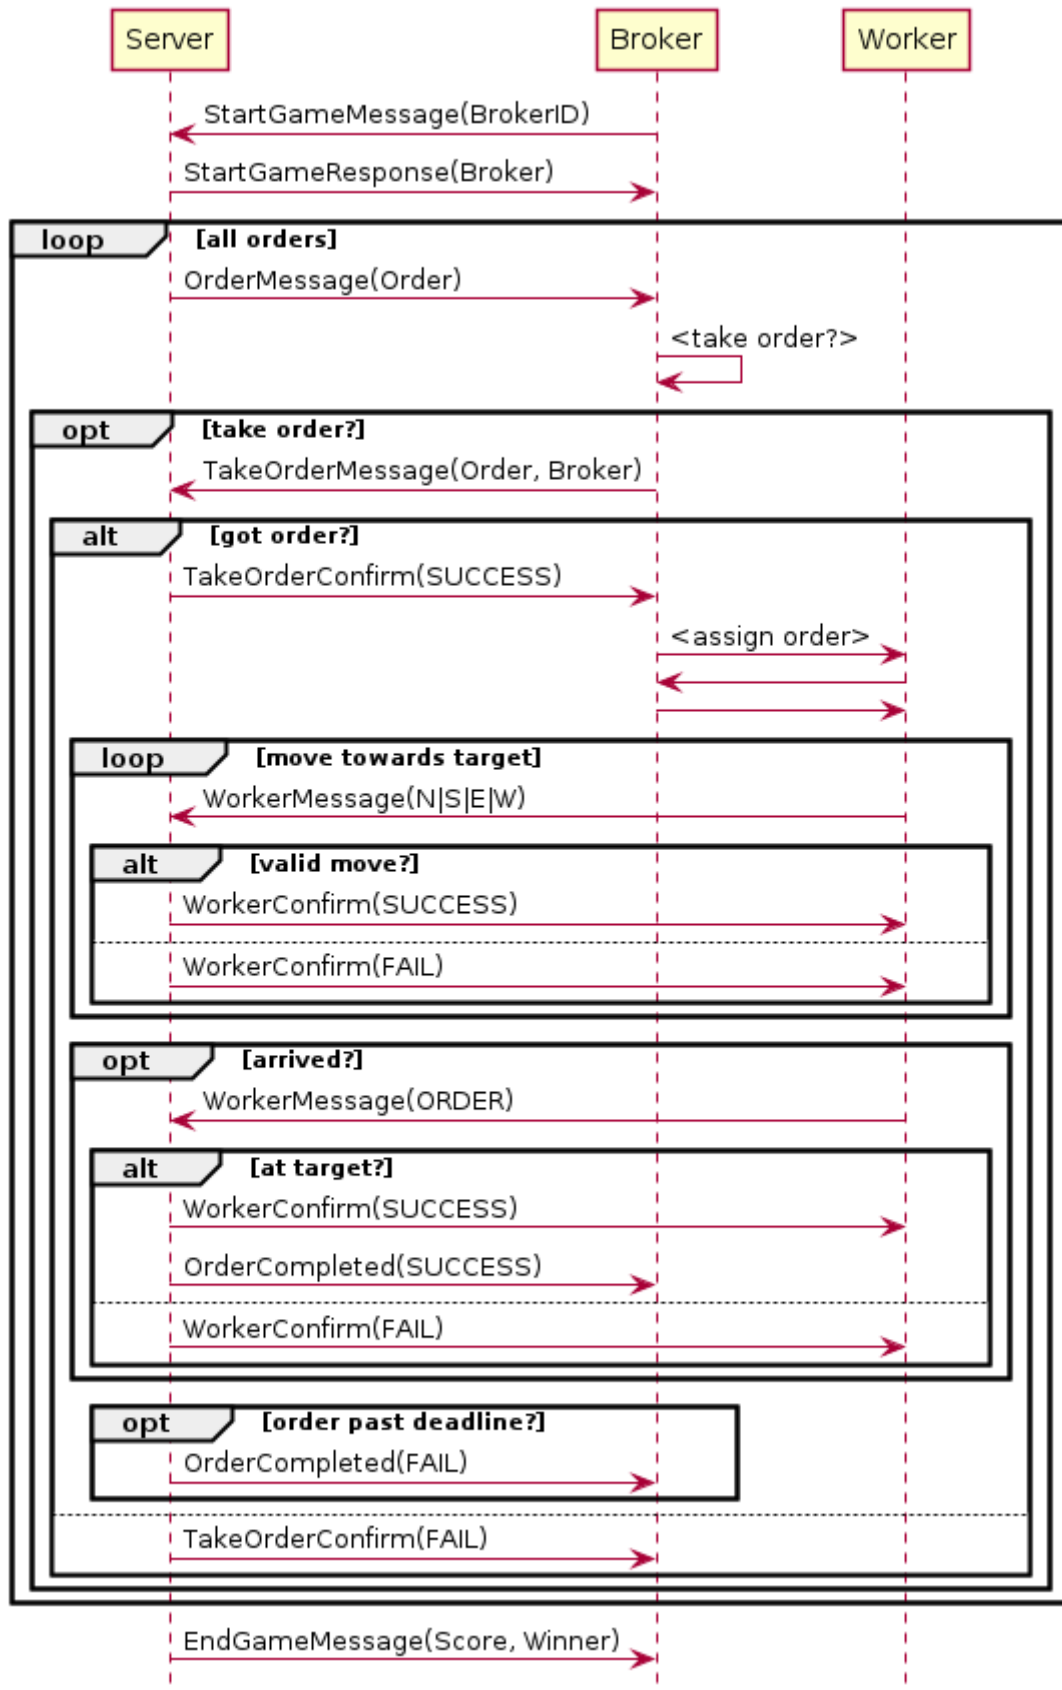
Server
Broker
Worker

StartGameMessage(BrokerID)
StartGameResponse(Broker)

loop [all orders]
OrderMessage(Order)
<take order?>

opt [take order?]
TakeOrderMessage(Order, Broker)

alt [got order?]
TakeOrderConfirm(SUCCESS)
<assign order>

loop [move towards target]
WorkerMessage(N|S|E|W)

alt [valid move?]
WorkerConfirm(SUCCESS)
WorkerConfirm(FAIL)

opt [arrived?]
WorkerMessage(ORDER)

alt [at target?]
WorkerConfirm(SUCCESS)
OrderCompleted(SUCCESS)
WorkerConfirm(FAIL)

opt [order past deadline?]
OrderCompleted(FAIL)

TakeOrderConfirm(FAIL)

EndGameMessage(Score, Winner)